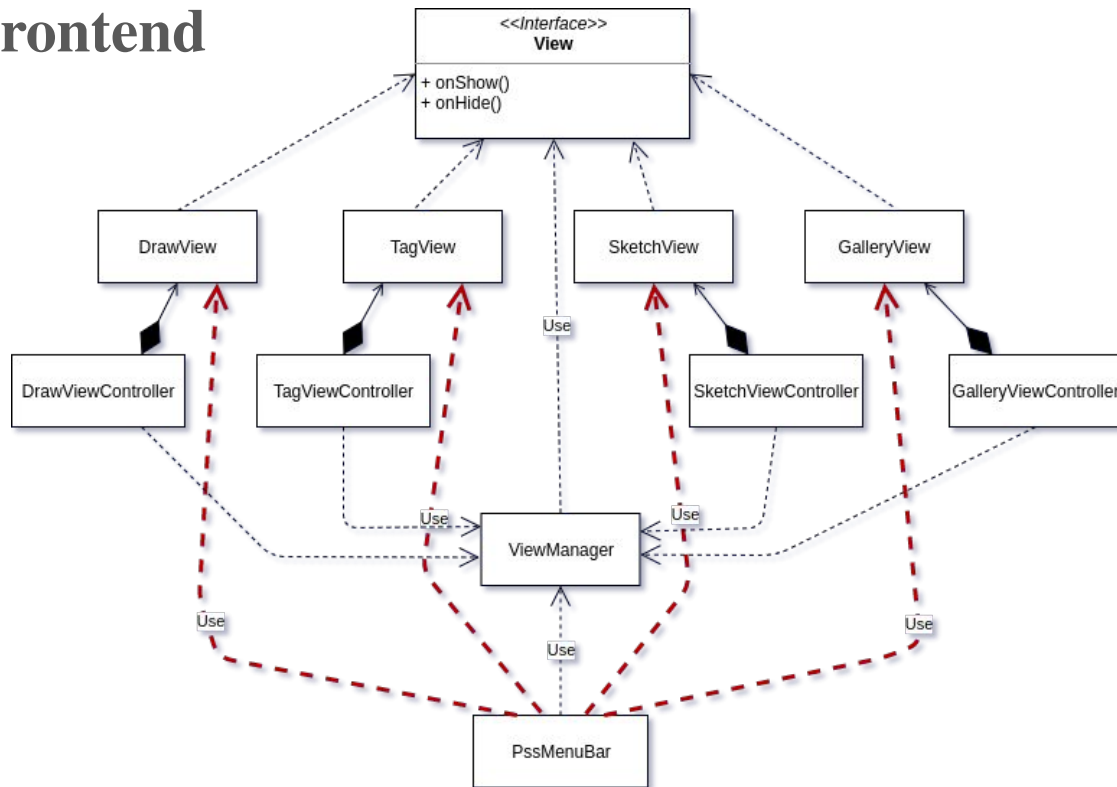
rontend

<<Interface>>
View

+ onShow()
+ onHide()

DrawView
TagView
SketchView
GalleryView

Use

DrawViewController
TagViewController
SketchViewController
GalleryViewControlle

Use
Use
ViewManager

Use
Use
Use

PssMenuBar